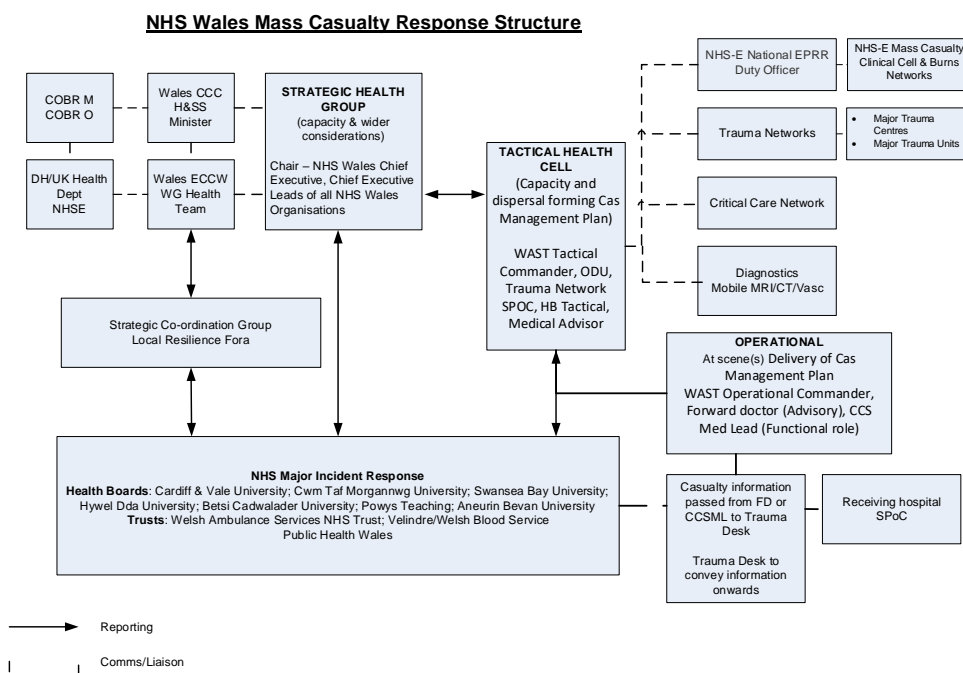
NHS Wales Mass Casualty Response Structure

COBR M
COBR O

Wales CCC
H&SS
Minister

STRATEGIC HEALTH GROUP
(capacity & wider considerations)

Chair – NHS Wales Chief Executive, Chief Executive Leads of all NHS Wales Organisations

DH/UK Health Dept
NHSE

Wales ECCW
WG Health Team

NHS-E National EPRR Duty Officer

NHS-E Mass Casualty Clinical Cell & Burns Networks

Trauma Networks

- Major Trauma Centres
- Major Trauma Units

TACTICAL HEALTH CELL
(Capacity and dispersal forming Cas Management Plan)

WAST Tactical Commander, ODU, Trauma Network SPOC, HB Tactical, Medical Advisor

Critical Care Network

Diagnostics
Mobile MRI/CT/Vasc

Strategic Co-ordination Group
Local Resilience Fora

OPERATIONAL
At scene(s) Delivery of Cas Management Plan
WAST Operational Commander, Forward doctor (Advisory), CCS Med Lead (Functional role)

NHS Major Incident Response
Health Boards: Cardiff & Vale University; Cwm Taf Morgannwg University; Swansea Bay University; Hywel Dda University; Betsi Cadwalader University; Powys Teaching; Aneurin Bevan University
Trusts: Welsh Ambulance Services NHS Trust; Velindre/Welsh Blood Service
Public Health Wales

Casualty information passed from FD or CCSML to Trauma Desk

Trauma Desk to convey information onwards

Receiving hospital SPoC

Reporting

Comms/Liaison